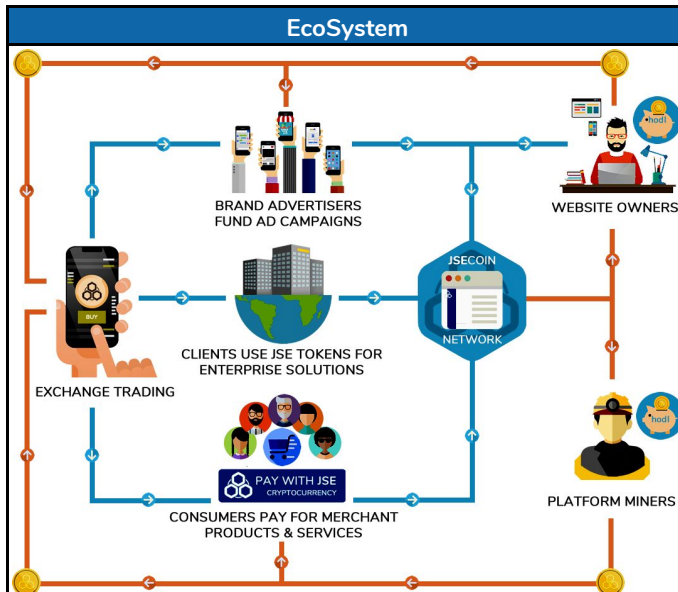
EcoSystem

BRAND ADVERTISERS FUND AD CAMPAIGNS

WEBSITE OWNERS

hodl

BUY

EXCHANGE TRADING

CLIENTS USE JSE TOKENS FOR ENTERPRISE SOLUTIONS

JSECOIN NETWORK

PAY WITH JSE CRYPTOCURRENCY

CONSUMERS PAY FOR MERCHANT PRODUCTS & SERVICES

hodl

PLATFORM MINERS